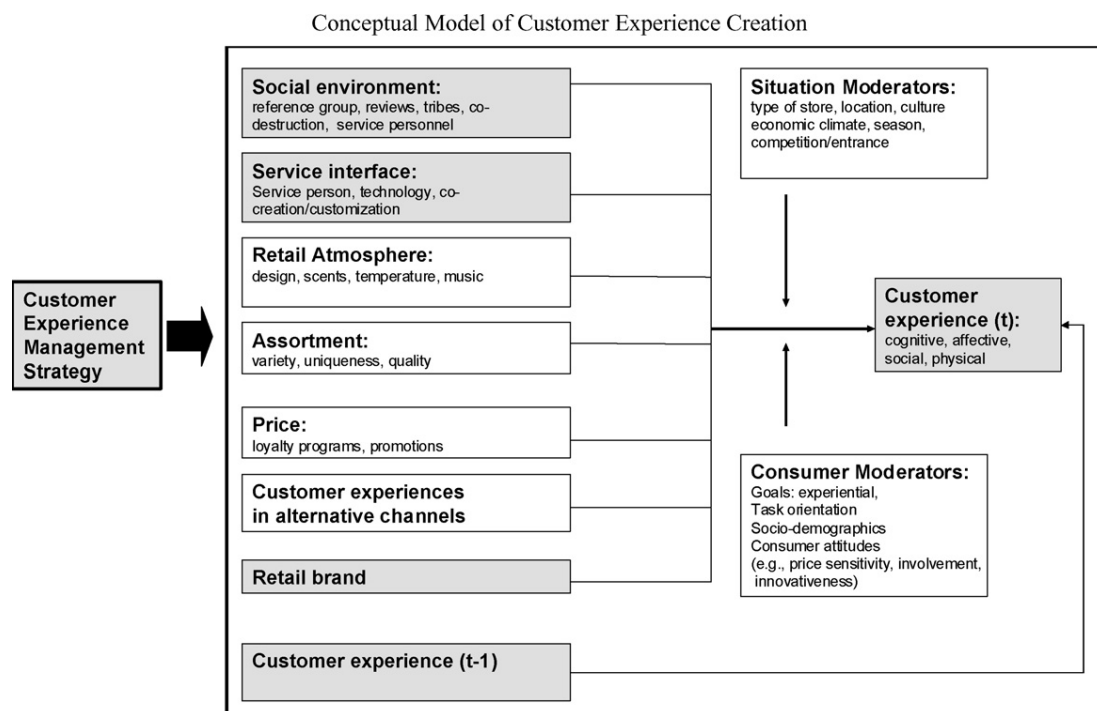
Conceptual Model of Customer Experience Creation

Customer Experience Management Strategy

Social environment:
reference group, reviews, tribes, co-destruction, service personnel

Service interface:
Service person, technology, co-creation/customization

Retail Atmosphere:
design, scents, temperature, music

Assortment:
variety, uniqueness, quality

Price:
loyalty programs, promotions

Customer experiences in alternative channels

Retail brand

Customer experience (t-1)

Situation Moderators:
type of store, location, culture economic climate, season, competition/entrance

Customer experience (t):
cognitive, affective, social, physical

Consumer Moderators:
Goals: experiential, Task orientation
Socio-demographics
Consumer attitudes (e.g., price sensitivity, involvement, innovativeness)